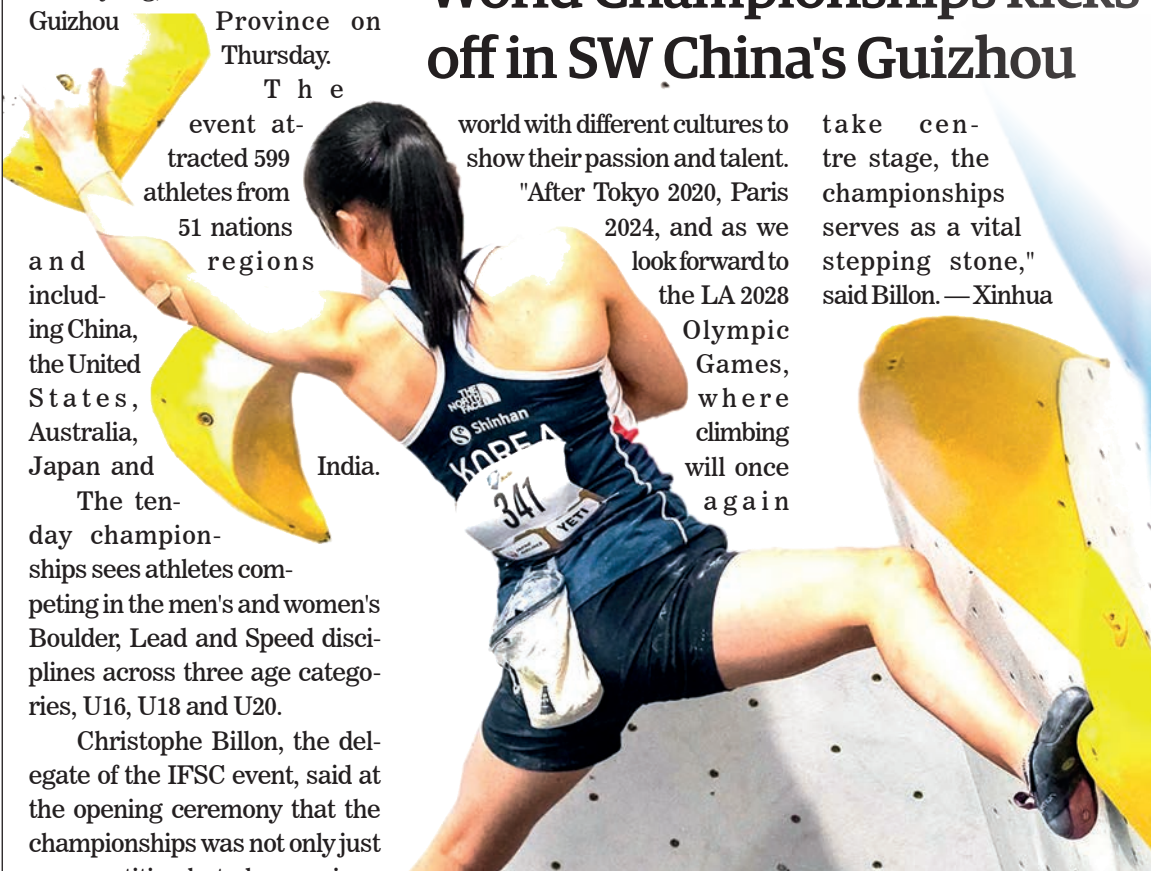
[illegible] World Championships kicks off in SW China's Guizhou

Guizhou Province on Thursday.

The event attracted 599 athletes from 51 nations and regions including China, the United States, Australia, Japan and India.

The ten-day championships sees athletes competing in the men's and women's Boulder, Lead and Speed disciplines across three age categories, U16, U18 and U20.

Christophe Billon, the delegate of the IFSC event, said at the opening ceremony that the championships was not only just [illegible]

world with different cultures to show their passion and talent.

"After Tokyo 2020, Paris 2024, and as we look forward to the LA 2028 Olympic Games, where climbing will once again take centre stage, the championships serves as a vital stepping stone," said Billon. — Xinhua

THE NORTH FACE
Shinhan
KOREA
341
YETI